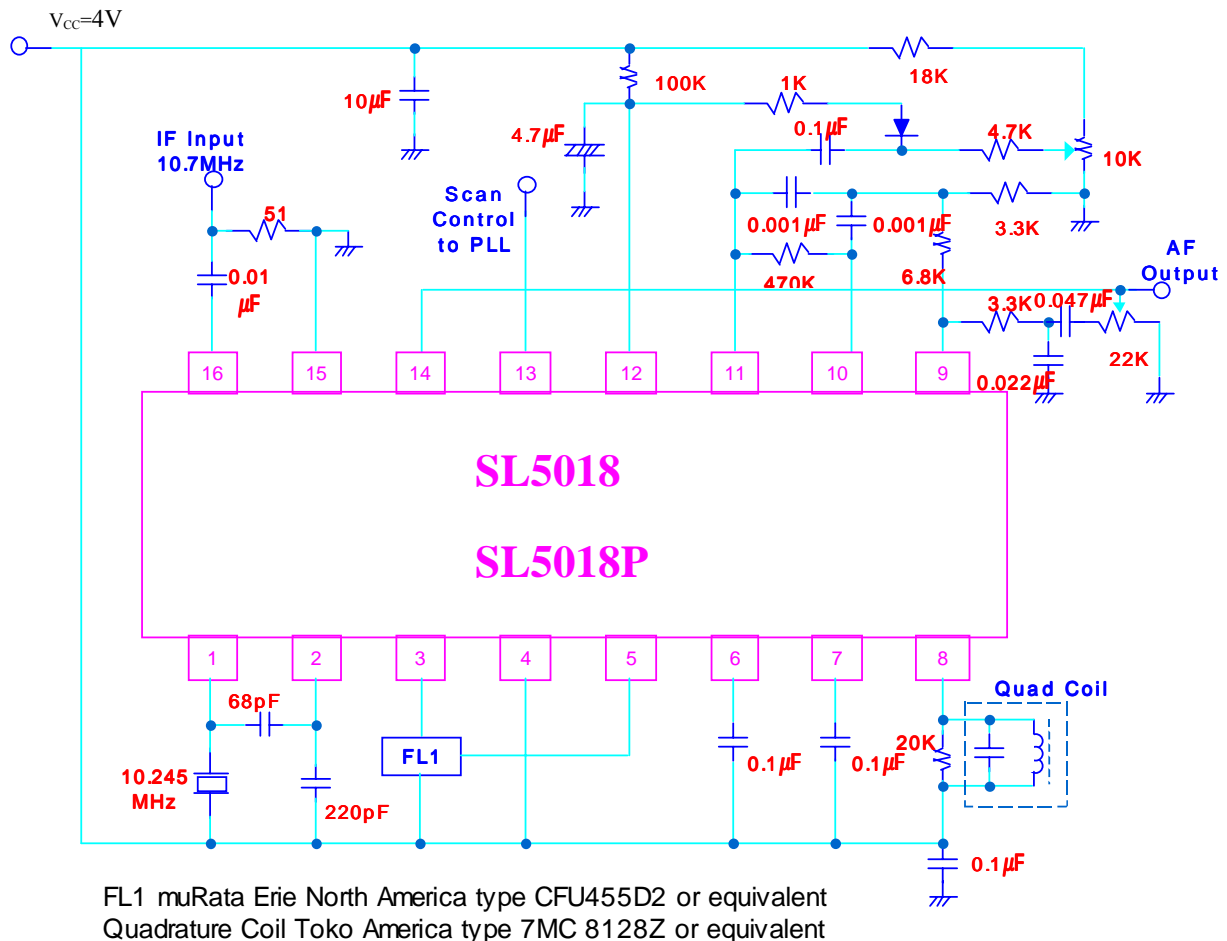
$V_{CC}$=4V

10$\mu$F

100K

1K

18K

4.7$\mu$F

0.1$\mu$F

4.7K

10K

IF Input
10.7MHz

51

Scan
Control
to PLL

0.001$\mu$F

0.001$\mu$F

3.3K

470K

6.8K

AF
Output

0.01
$\mu$F

3.3K

0.047$\mu$F

22K

0.022$\mu$F

16 15 14 13 12 11 10 9

SL5018

SL5018P

1 2 3 4 5 6 7 8

68pF

Quad Coil

20K

FL1

10.245
MHz

220pF

0.1$\mu$F

0.1$\mu$F

0.1$\mu$F

FL1 muRata Erie North America type CFU455D2 or equivalent
Quadrature Coil Toko America type 7MC 8128Z or equivalent